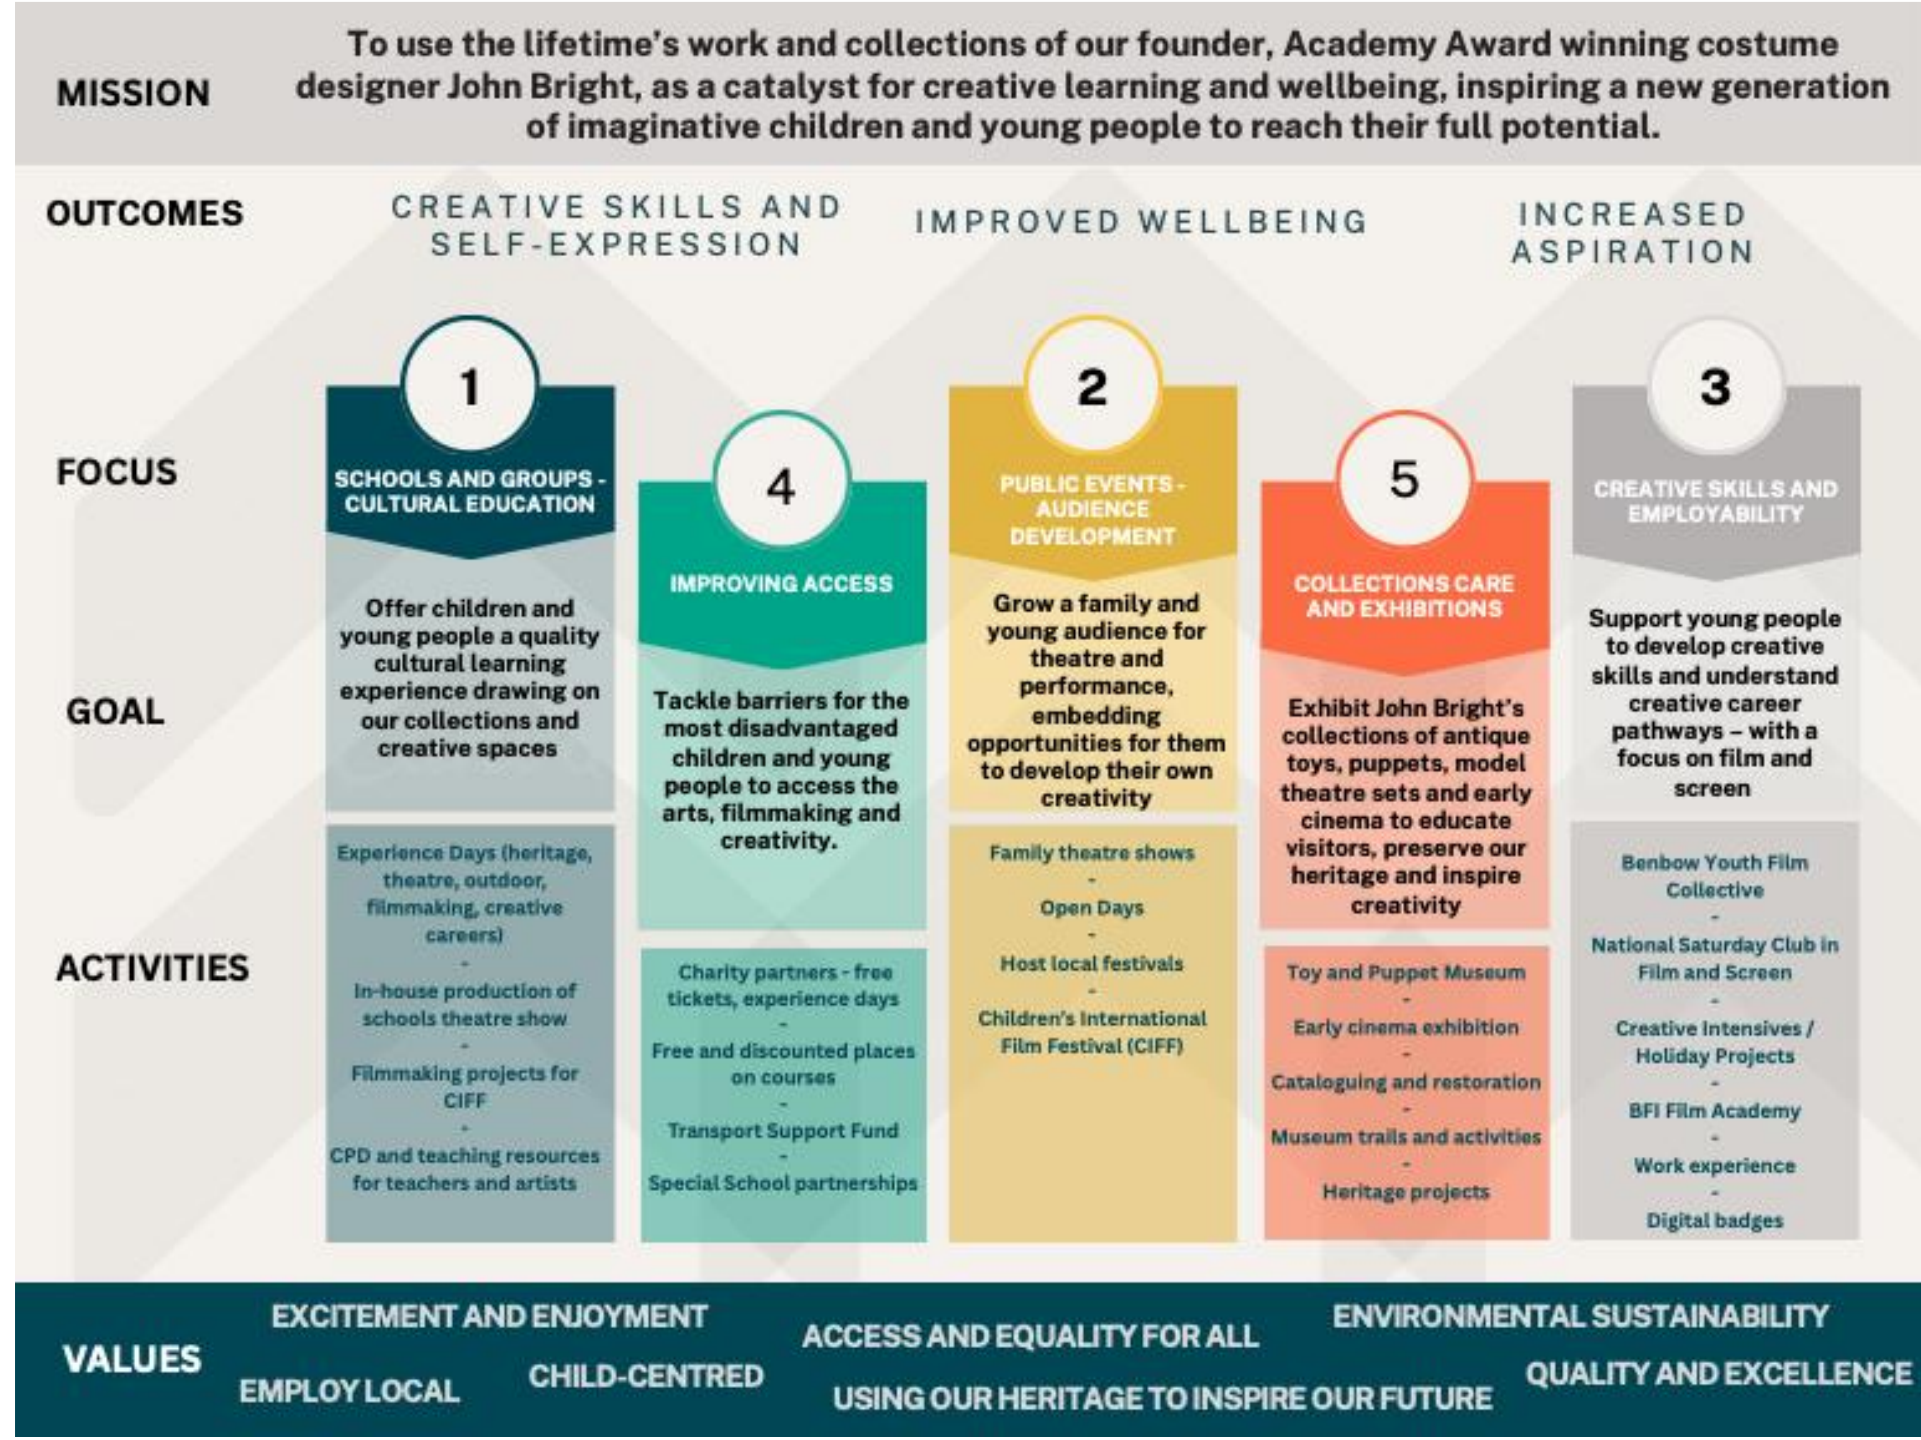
MISSION

To use the lifetime's work and collections of our founder, Academy Award winning costume designer John Bright, as a catalyst for creative learning and wellbeing, inspiring a new generation of imaginative children and young people to reach their full potential.

OUTCOMES

CREATIVE SKILLS AND SELF-EXPRESSION

IMPROVED WELLBEING

INCREASED ASPIRATION

FOCUS

GOAL

ACTIVITIES

1

SCHOOLS AND GROUPS - CULTURAL EDUCATION

Offer children and young people a quality cultural learning experience drawing on our collections and creative spaces

Experience Days (heritage, theatre, outdoor, filmmaking, creative careers)
-
In-house production of schools theatre show
-
Filmmaking projects for CIFF
-
CPD and teaching resources for teachers and artists

4

IMPROVING ACCESS

Tackle barriers for the most disadvantaged children and young people to access the arts, filmmaking and creativity.

Charity partners - free tickets, experience days
-
Free and discounted places on courses
-
Transport Support Fund
-
Special School partnerships

2

PUBLIC EVENTS - AUDIENCE DEVELOPMENT

Grow a family and young audience for theatre and performance, embedding opportunities for them to develop their own creativity

Family theatre shows
-
Open Days
-
Host local festivals
-
Children's International Film Festival (CIFF)

5

COLLECTIONS CARE AND EXHIBITIONS

Exhibit John Bright's collections of antique toys, puppets, model theatre sets and early cinema to educate visitors, preserve our heritage and inspire creativity

Toy and Puppet Museum
-
Early cinema exhibition
-
Cataloguing and restoration
-
Museum trails and activities
-
Heritage projects

3

CREATIVE SKILLS AND EMPLOYABILITY

Support young people to develop creative skills and understand creative career pathways – with a focus on film and screen

Benbow Youth Film Collective
-
National Saturday Club in Film and Screen
-
Creative Intensives / Holiday Projects
-
BFI Film Academy
-
Work experience
-
Digital badges

VALUES

EXCITEMENT AND ENJOYMENT

ACCESS AND EQUALITY FOR ALL

ENVIRONMENTAL SUSTAINABILITY

EMPLOY LOCAL

CHILD-CENTRED

USING OUR HERITAGE TO INSPIRE OUR FUTURE

QUALITY AND EXCELLENCE